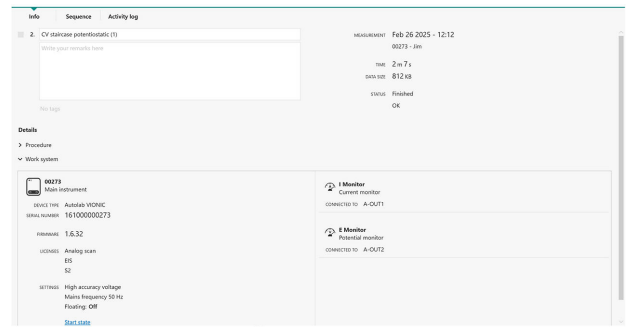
Info Sequence Activity log

2. CV staircase potentiostatic (1)

Write your remarks here

No tags

MEASUREMENT Feb 26 2025 - 12:12
00273 - Jim

TIME 2 m 7 s
DATA SIZE 812 KB

STATUS Finished
OK

Details

> Procedure

⌄ Work system

00273
Main instrument

DEVICE TYPE Autolab VIONIC
SERIAL NUMBER 161000000273

FIRMWARE 1.6.32

LICENSES Analog scan
EIS
S2

SETTINGS High accuracy voltage
Mains frequency 50 Hz
Floating: **Off**

Start state

I Monitor
Current monitor

CONNECTED TO A-OUT1

E Monitor
Potential monitor

CONNECTED TO A-OUT2